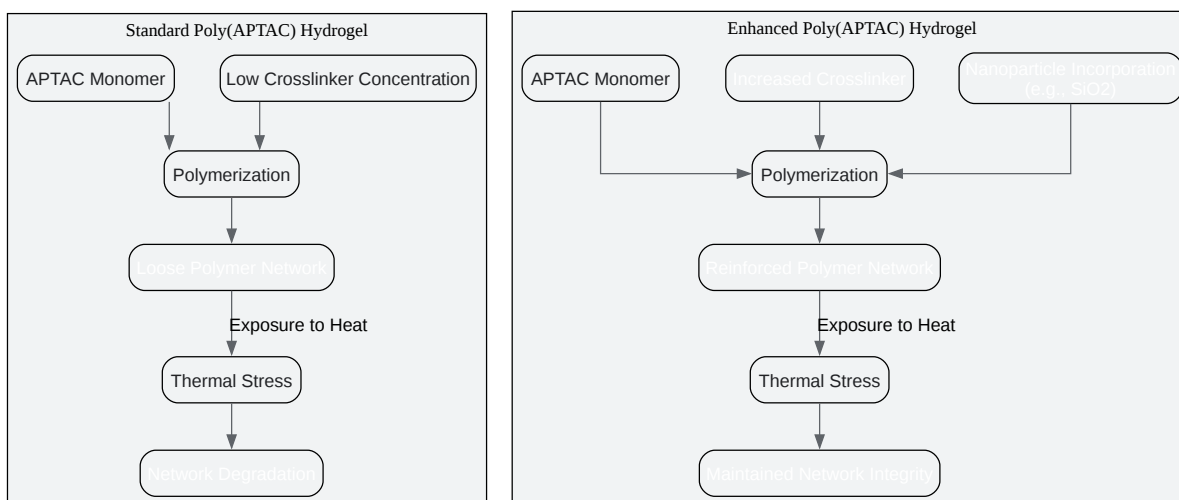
Standard Poly(APTAC) Hydrogel

APTAC Monomer

Low Crosslinker Concentration

Polymerization

Loose Polymer Network

Exposure to Heat

Thermal Stress

Network Degradation

Enhanced Poly(APTAC) Hydrogel

APTAC Monomer

Increased Crosslinker

Nanoparticle Incorporation (e.g., SiO2)

Polymerization

Reinforced Polymer Network

Exposure to Heat

Thermal Stress

Maintained Network Integrity